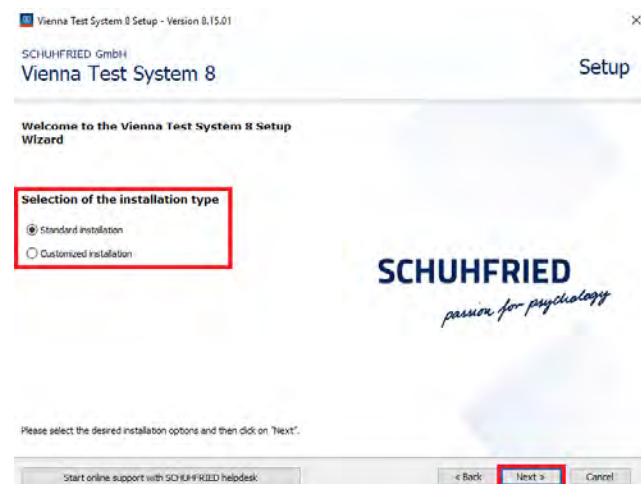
Vienna Test System 8 Setup - Version 8.15.01

×

SCHUHFRIED GmbH
Vienna Test System 8

Setup

Welcome to the Vienna Test System 8 Setup Wizard

Selection of the installation type

Standard installation

Customized installation

SCHUHFRIED
passion for psychology

Please select the desired installation options and then click on "Next".

Start online support with SCHUHFRIED helpdesk

< Back

Next >

Cancel